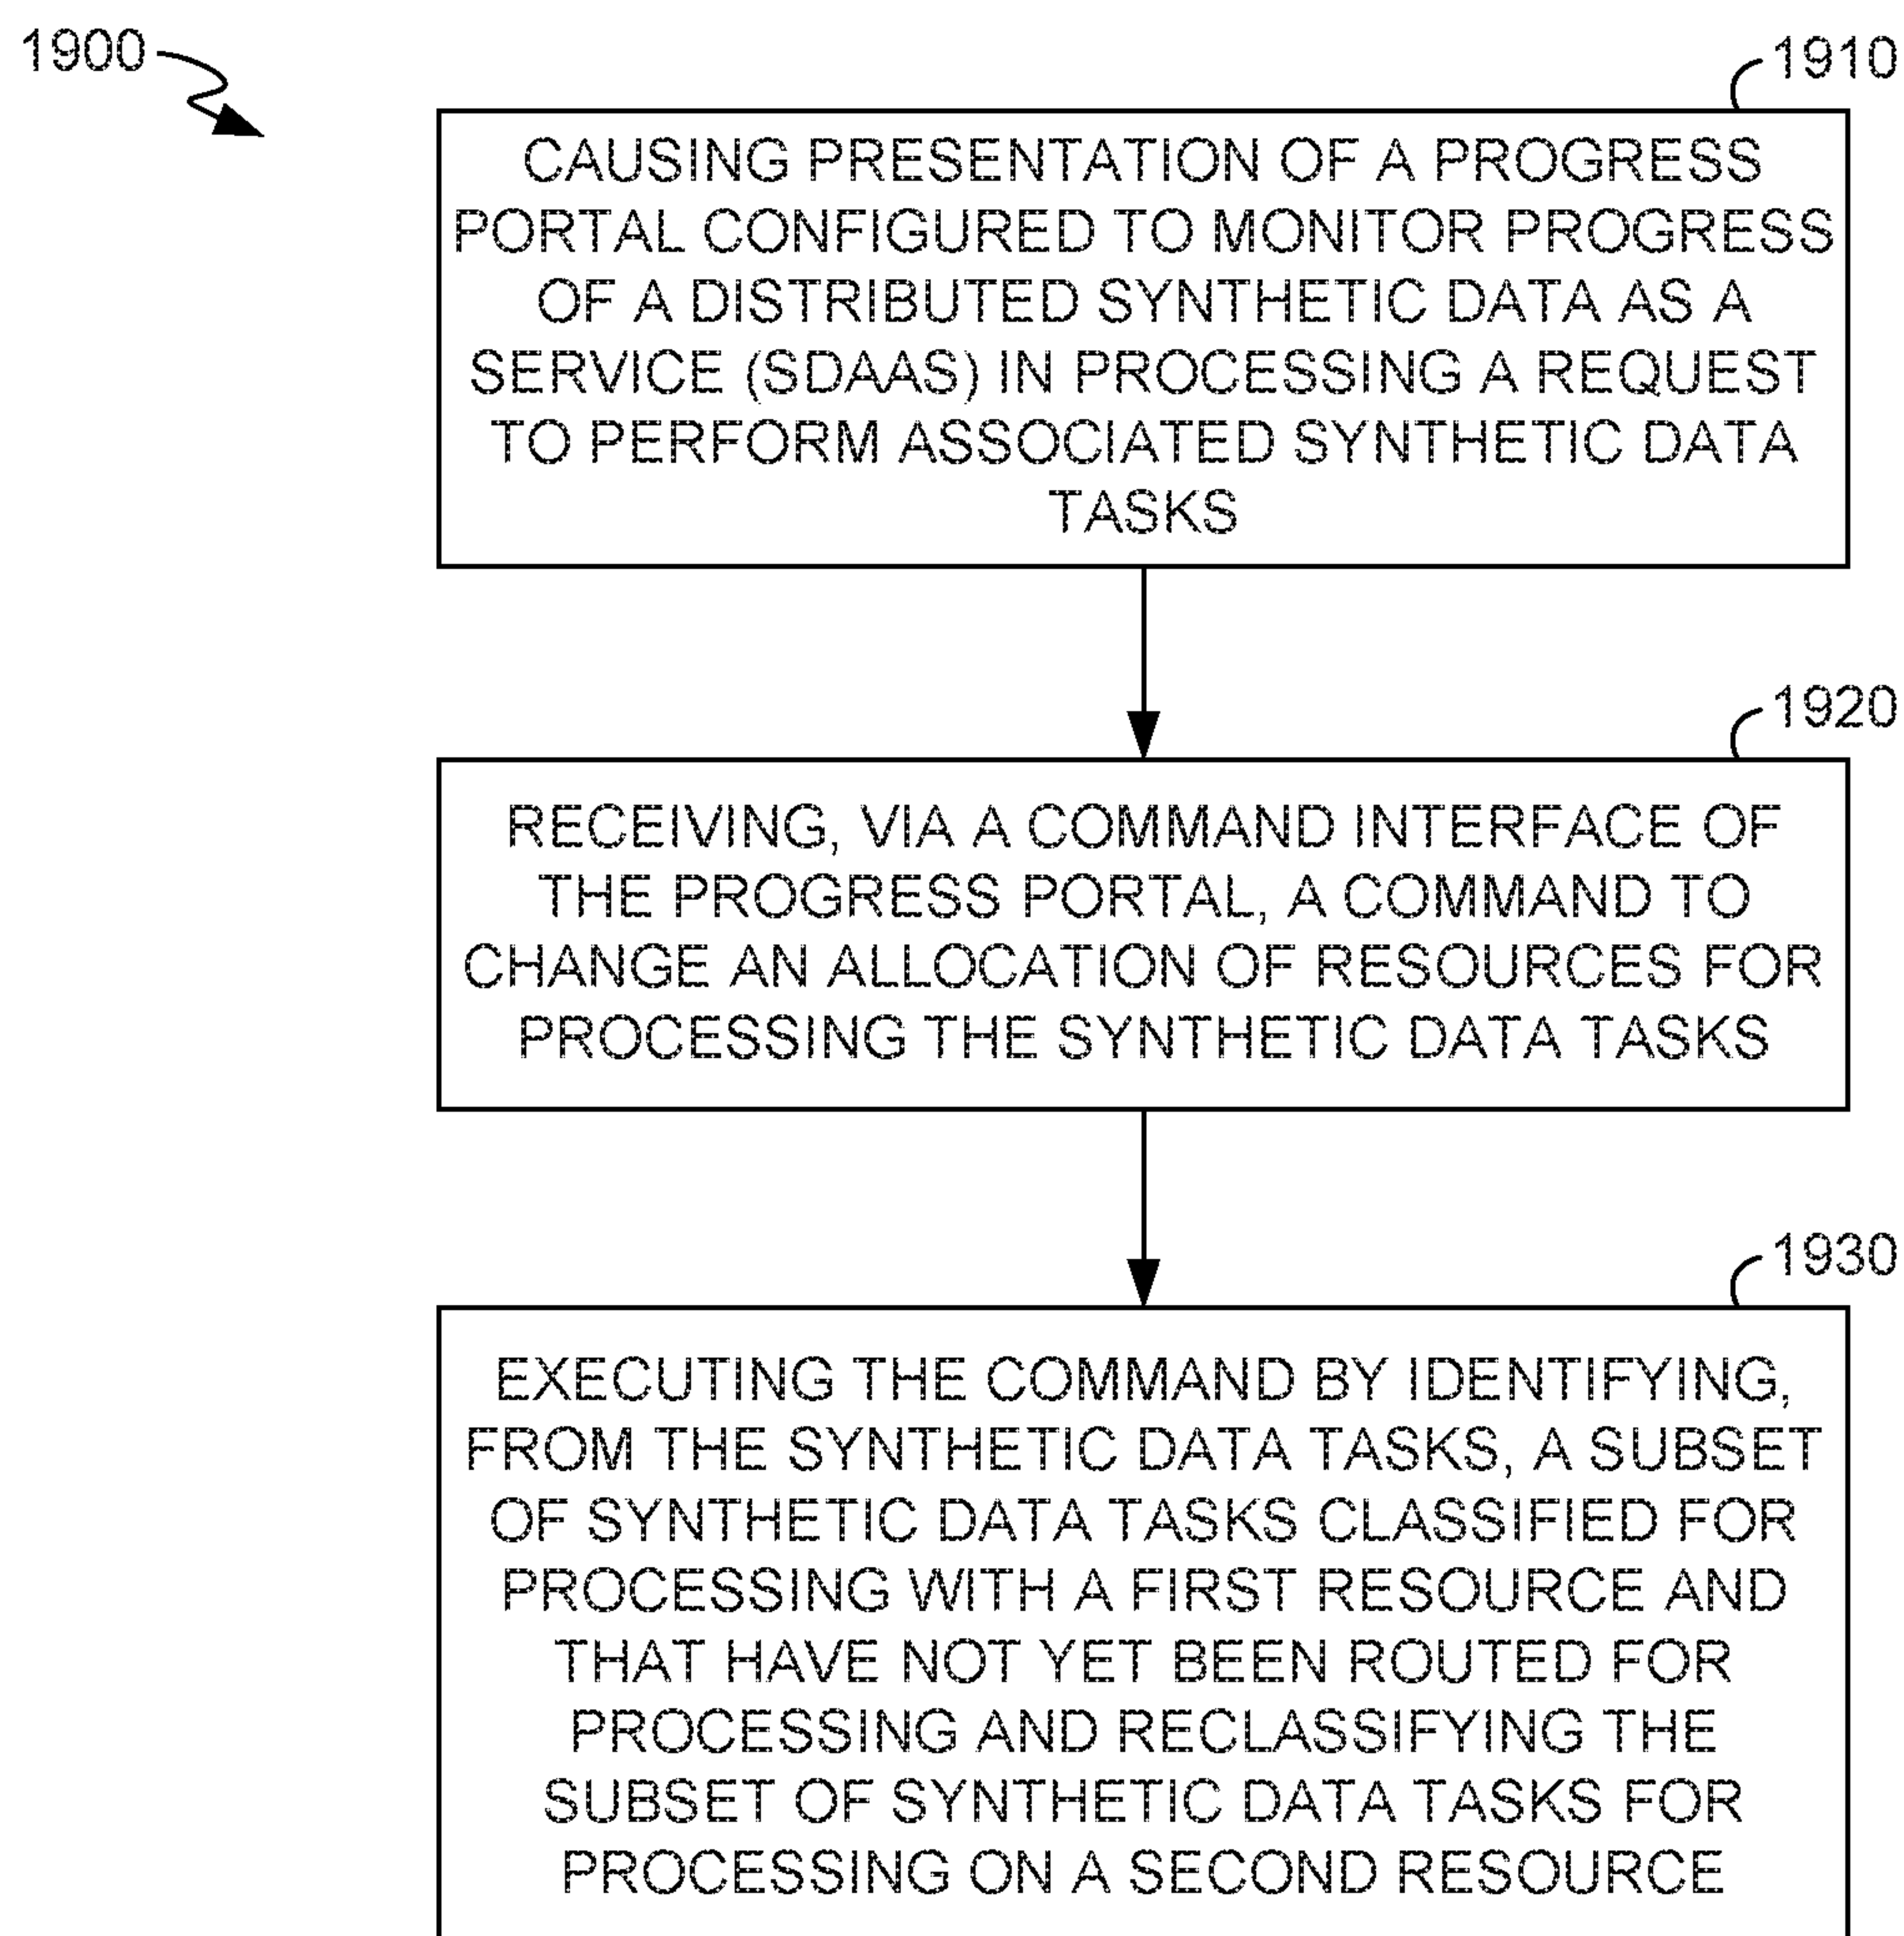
1900

1910

CAUSING PRESENTATION OF A PROGRESS PORTAL CONFIGURED TO MONITOR PROGRESS OF A DISTRIBUTED SYNTHETIC DATA AS A SERVICE (SDAAS) IN PROCESSING A REQUEST TO PERFORM ASSOCIATED SYNTHETIC DATA TASKS

1920

RECEIVING, VIA A COMMAND INTERFACE OF THE PROGRESS PORTAL, A COMMAND TO CHANGE AN ALLOCATION OF RESOURCES FOR PROCESSING THE SYNTHETIC DATA TASKS

1930

EXECUTING THE COMMAND BY IDENTIFYING, FROM THE SYNTHETIC DATA TASKS, A SUBSET OF SYNTHETIC DATA TASKS CLASSIFIED FOR PROCESSING WITH A FIRST RESOURCE AND THAT HAVE NOT YET BEEN ROUTED FOR PROCESSING AND RECLASSIFYING THE SUBSET OF SYNTHETIC DATA TASKS FOR PROCESSING ON A SECOND RESOURCE